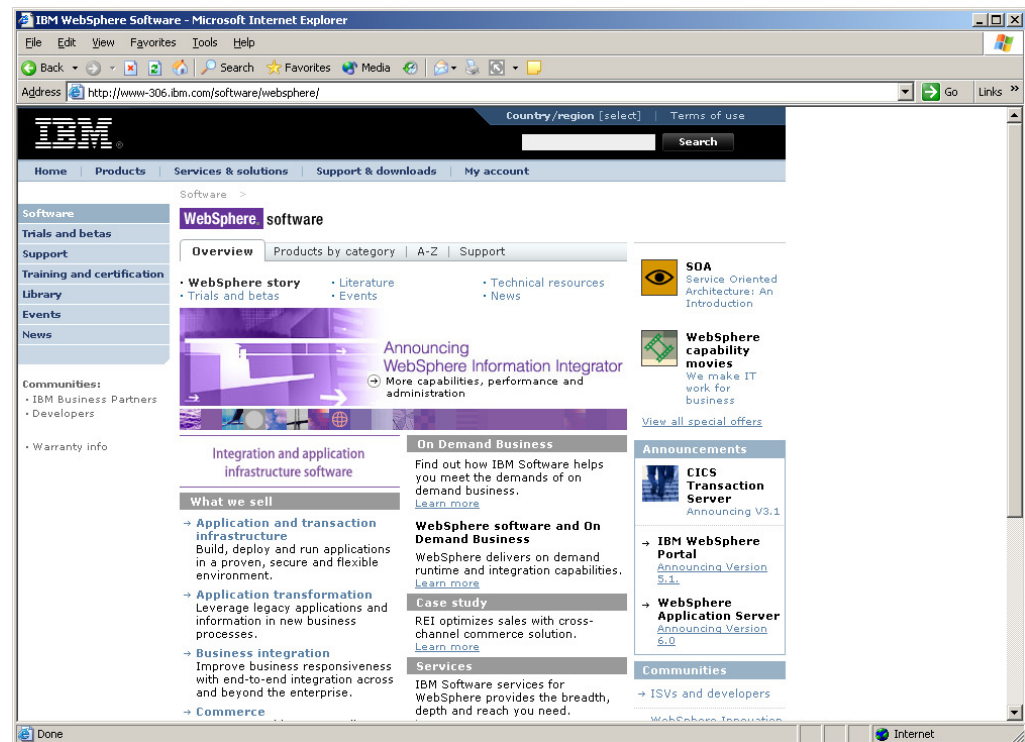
IBM WebSphere Software - Microsoft Internet Explorer

File Edit View Favorites Tools Help

Back Search Favorites Media

Address http://www-306.ibm.com/software/websphere/ Go Links »

IBM

Country/region [select] | Terms of use

Search

Home | Products | Services & solutions | Support & downloads | My account

Software >

Software
Trials and betas
Support
Training and certification
Library
Events
News

Communities:
· IBM Business Partners
· Developers

· Warranty info

WebSphere software

Overview | Products by category | A-Z | Support

· WebSphere story
· Trials and betas
· Literature
· Events
· Technical resources
· News

Announcing WebSphere Information Integrator
More capabilities, performance and administration

Integration and application infrastructure software

What we sell

→ Application and transaction infrastructure
Build, deploy and run applications in a proven, secure and flexible environment.

→ Application transformation
Leverage legacy applications and information in new business processes.

→ Business integration
Improve business responsiveness with end-to-end integration across and beyond the enterprise.

→ Commerce

On Demand Business
Find out how IBM Software helps you meet the demands of on demand business.
Learn more

WebSphere software and On Demand Business
WebSphere delivers on demand runtime and integration capabilities.
Learn more

Case study
REI optimizes sales with cross-channel commerce solution.
Learn more

Services
IBM Software services for WebSphere provides the breadth, depth and reach you need.

SOA
Service Oriented Architecture: An Introduction

WebSphere capability movies
We make IT work for business

View all special offers

Announcements

CICS Transaction Server
Announcing V3.1

→ IBM WebSphere Portal
Announcing Version 5.1.

→ WebSphere Application Server
Announcing Version 6.0

Communities
→ ISVs and developers

Done
Internet